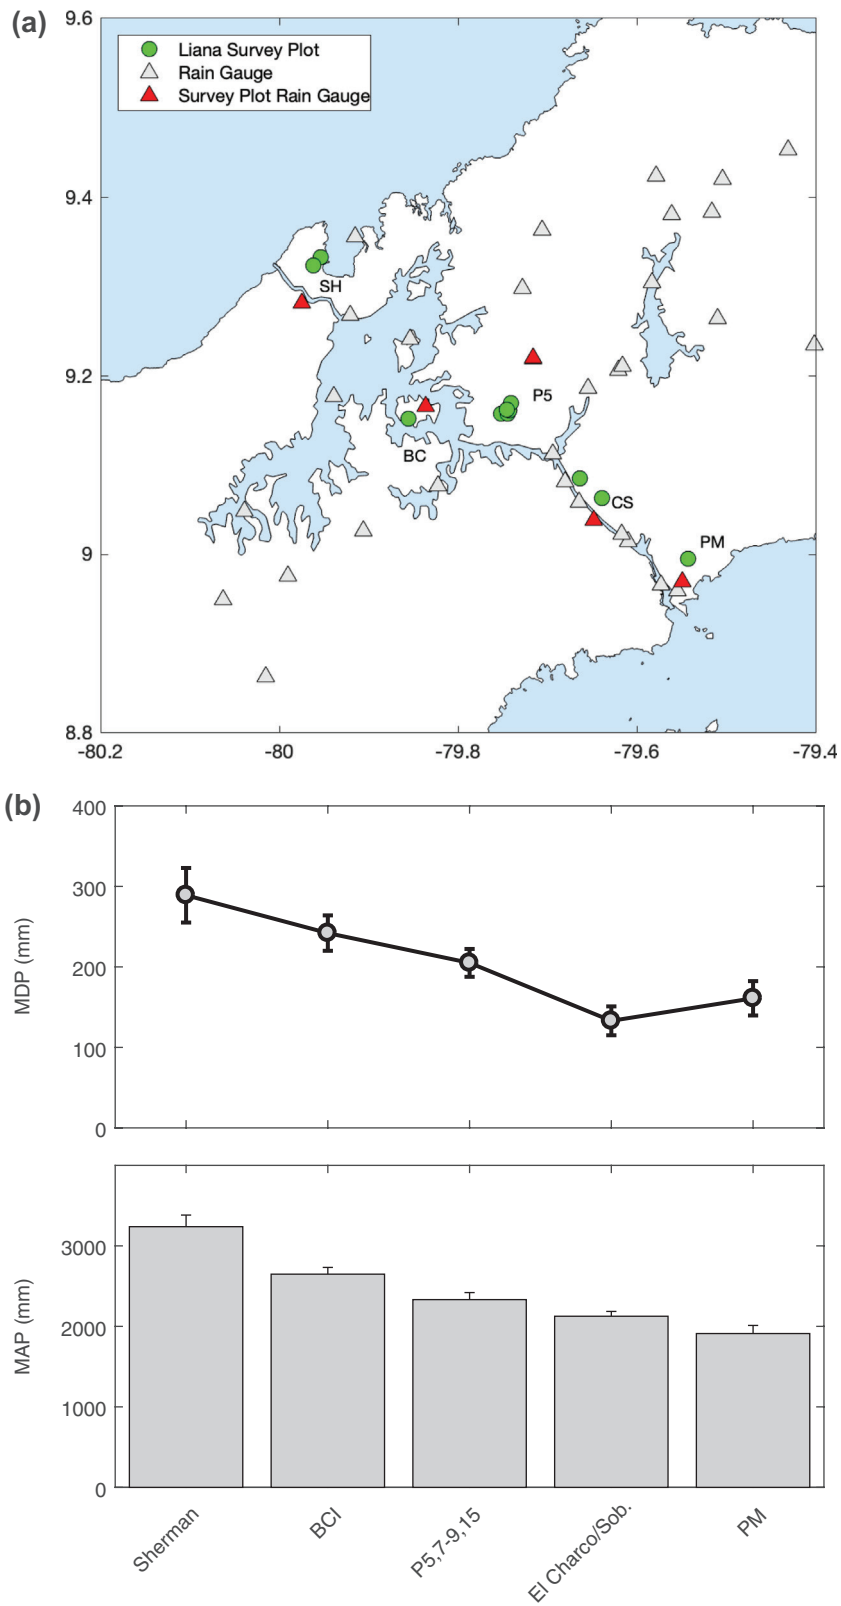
(a)

Liana Survey Plot
Rain Gauge
Survey Plot Rain Gauge

9.6
9.4
9.2
9
8.8

SH
P5
BC
CS
PM

-80.2
-80
-79.8
-79.6
-79.4

(b)

400
300
200
100
0

MDP (mm)

3000
2000
1000
0

MAP (mm)

Sherman
BCI
P5,7-9,15
El Charco/Sob.
PM